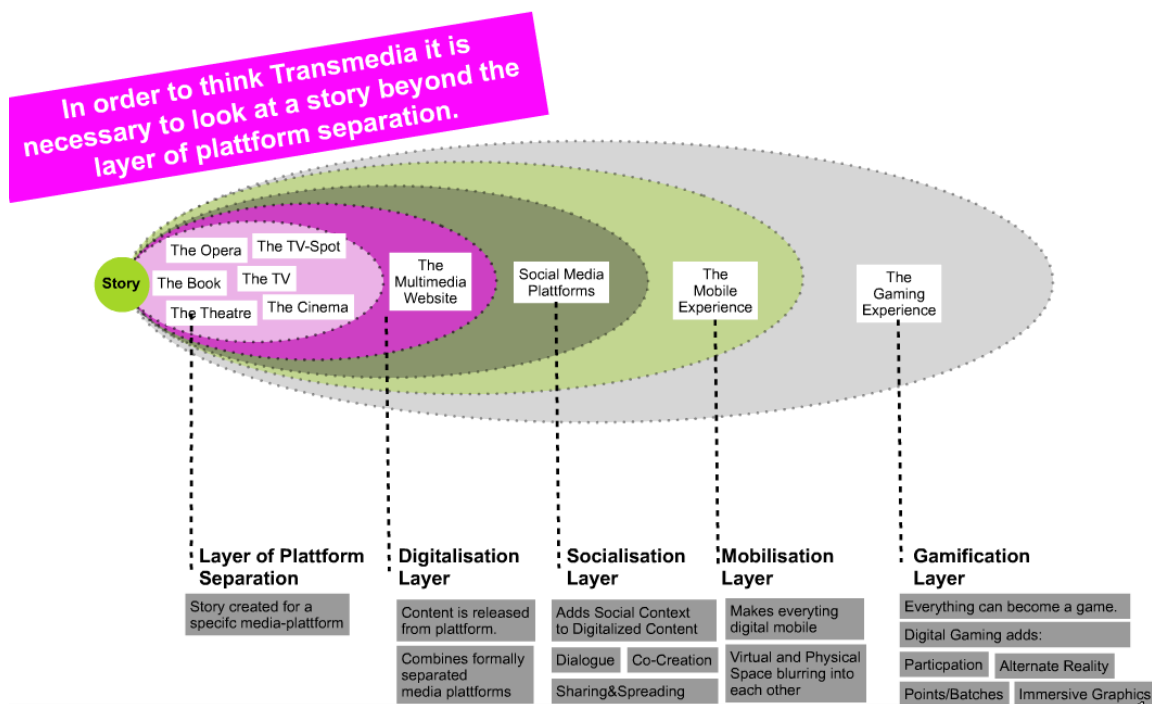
In order to think Transmedia it is necessary to look at a story beyond the layer of plattform separation.

Story

The Opera
The TV-Spot
The Book
The TV
The Theatre
The Cinema

The Multimedia Website

Social Media Plattforms

The Mobile Experience

The Gaming Experience

Layer of Plattform Separation
Story created for a specifc media-plattform

Digitalisation Layer
Content is released from plattform.
Combines formally separated media plattforms

Socialisation Layer
Adds Social Context to Digitalized Content
Dialogue
Co-Creation
Sharing&Spreading

Mobilisation Layer
Makes everyting digital mobile
Virtual and Physical Space blurring into each other

Gamification Layer
Everything can become a game.
Digital Gaming adds:
Particpation
Alternate Reality
Points/Batches
Immersive Graphics